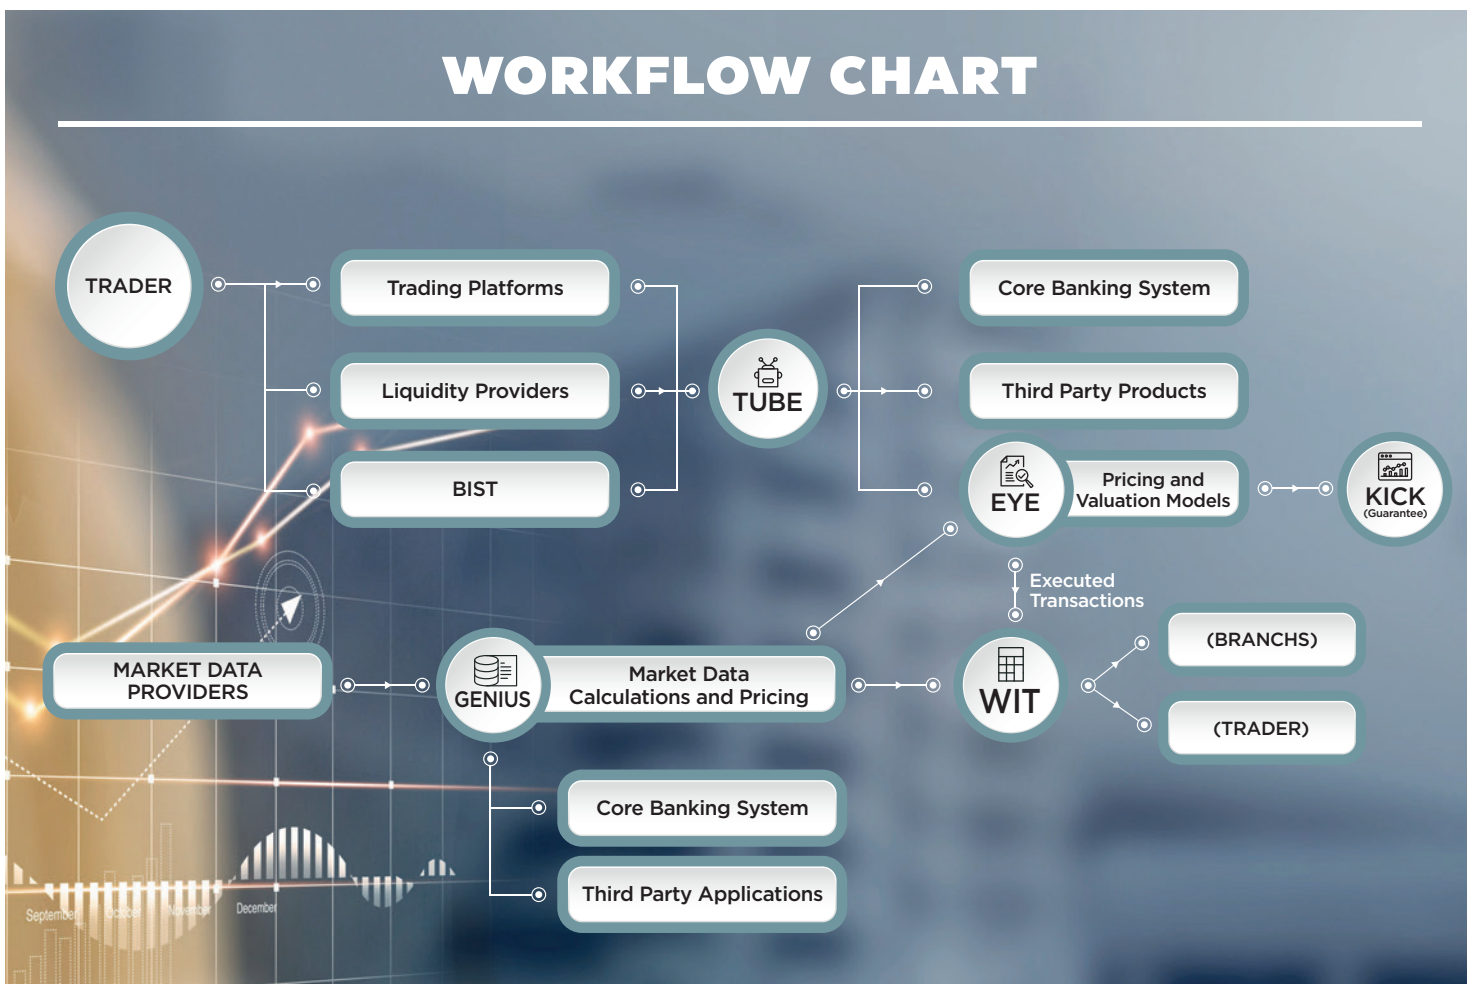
WORKFLOW CHART

TRADER

Trading Platforms

Liquidity Providers

BIST

TUBE

Core Banking System

Third Party Products

EYE

Pricing and Valuation Models

KICK (Guarantee)

Executed Transactions

MARKET DATA PROVIDERS

GENIUS

Market Data Calculations and Pricing

WIT

(BRANCHS)

(TRADER)

Core Banking System

Third Party Applications

September October November December